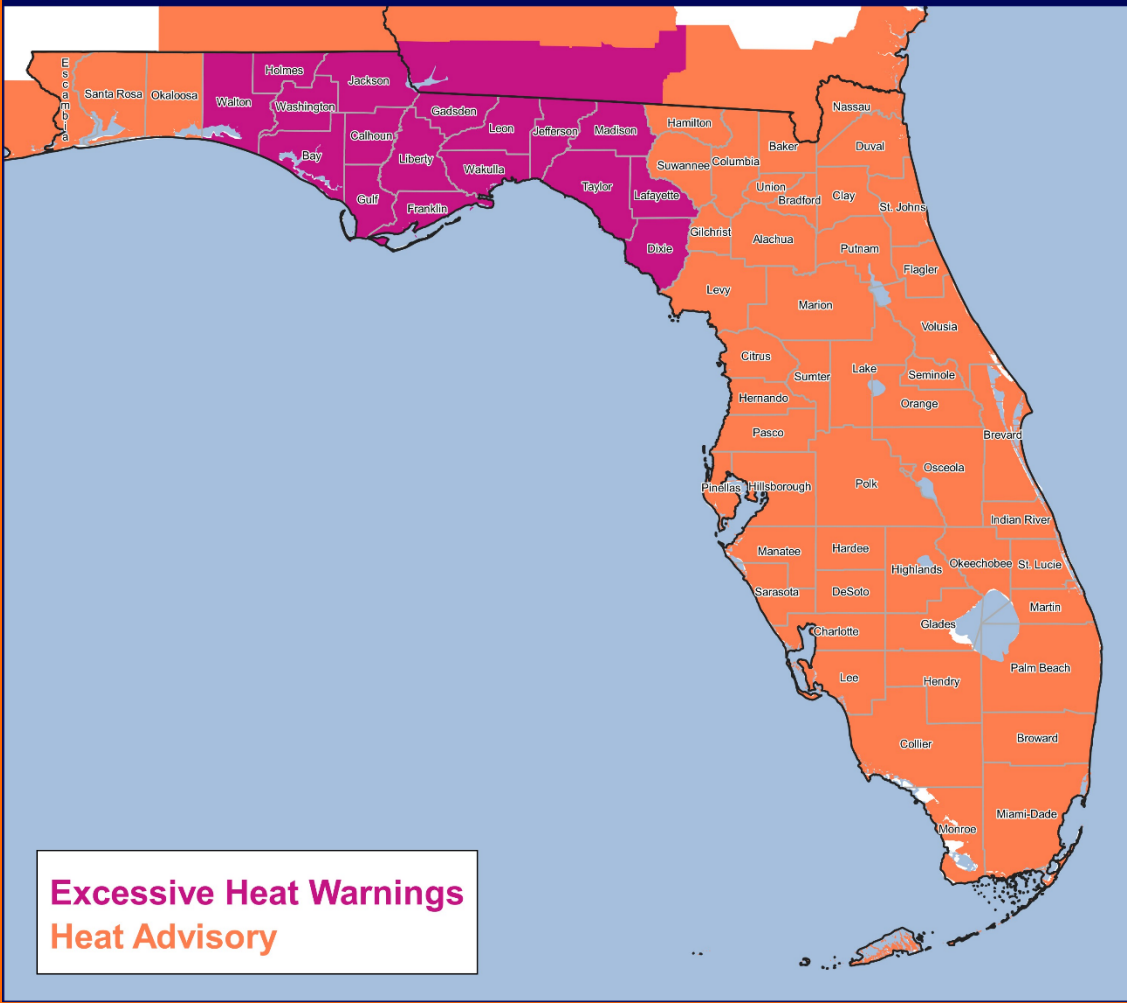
Escambia
Santa Rosa
Okaloosa
Walton
Holmes
Washington
Jackson
Bay
Calhoun
Gadsden
Leon
Jefferson
Madison
Liberty
Gulf
Franklin
Wakulla
Taylor
Lafayette
Dixie
Hamilton
Nassau
Baker
Duval
Suwannee
Columbia
Union
Bradford
Clay
St. Johns
Gilchrist
Alachua
Putnam
Flagler
Levy
Marion
Volusia
Citrus
Sumter
Lake
Seminole
Hernando
Orange
Pasco
Brevard
Osceola
Pinellas
Hillsborough
Polk
Indian River
Manatee
Hardee
Highlands
Okeechobee
St. Lucie
Sarasota
DeSoto
Martin
Charlotte
Glades
Palm Beach
Lee
Hendry
Collier
Broward
Monroe
Miami-Dade

Excessive Heat Warnings
Heat Advisory